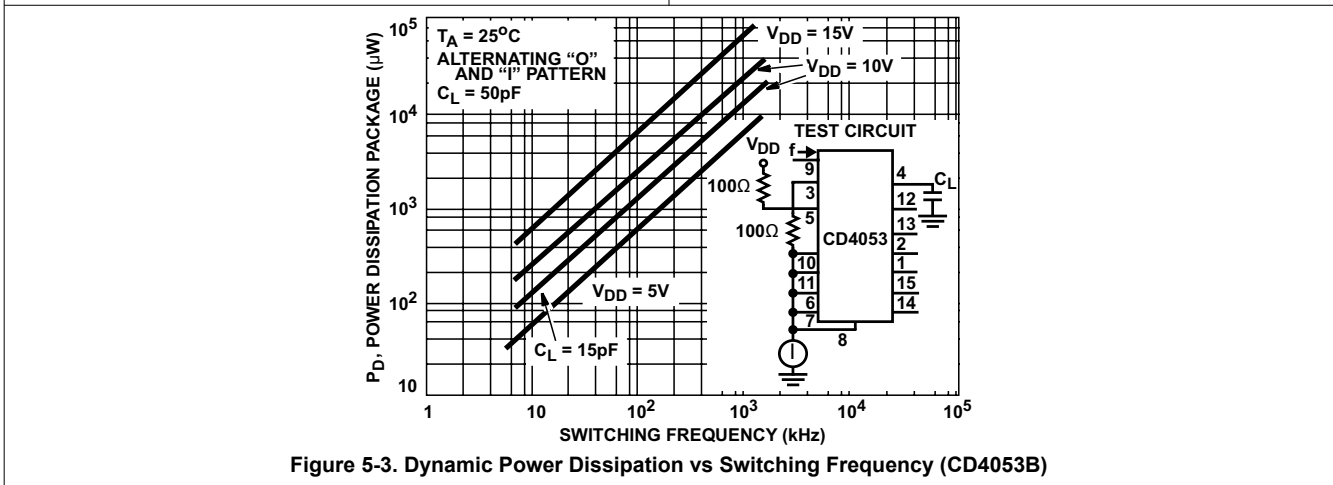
$10^5$

$T_A = 25^oC$
ALTERNATING "O" AND "I" PATTERN
$C_L = 50pF$

$V_{DD} = 15V$

$V_{DD} = 10V$

$10^4$

TEST CIRCUIT

$V_{DD}$

f

9

4

$C_L$

100Ω

3

12

$10^3$

5

13

100Ω

CD4053

2

1

10

15

11

$V_{DD} = 5V$

14

$10^2$

6

7

8

$C_L = 15pF$

10

$P_D$, POWER DISSIPATION PACKAGE (μW)

1

10

$10^2$

$10^3$

$10^4$

$10^5$

SWITCHING FREQUENCY (kHz)

Figure 5-3. Dynamic Power Dissipation vs Switching Frequency (CD4053B)